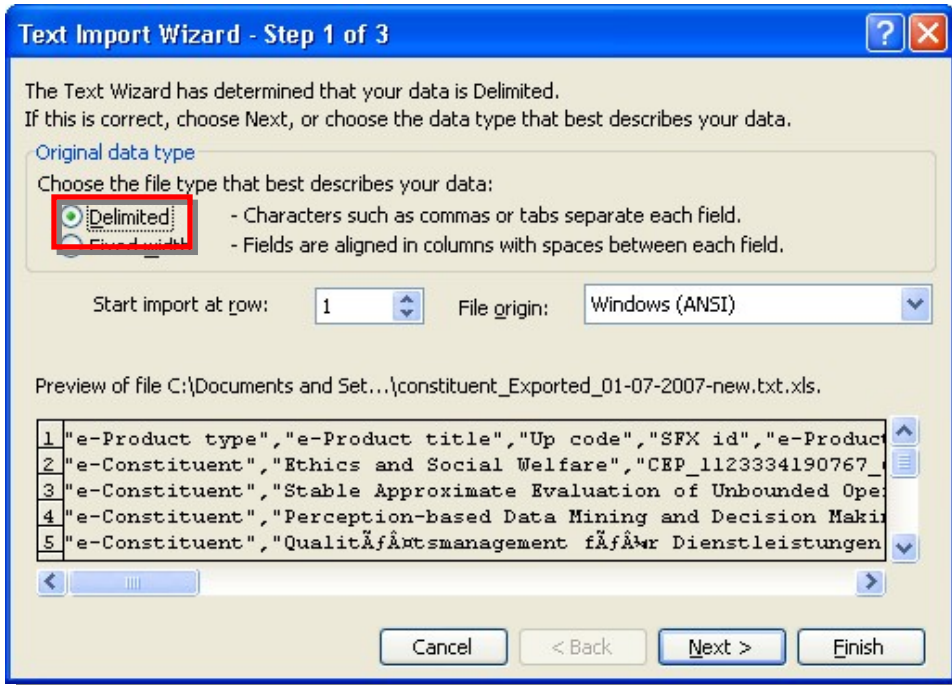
Text Import Wizard - Step 1 of 3

The Text Wizard has determined that your data is Delimited.
If this is correct, choose Next, or choose the data type that best describes your data.

Original data type

Choose the file type that best describes your data:

Delimited - Characters such as commas or tabs separate each field.

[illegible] - Fields are aligned in columns with spaces between each field.

Start import at row: 1 File origin: Windows (ANSI)

Preview of file C:\Documents and Set...\constituent_Exported_01-07-2007-new.txt.xls.

1 "e-Product type","e-Product title","Up code","SFX id","e-Product
2 "e-Constituent","Ethics and Social Welfare","CEP_1123334190767_
3 "e-Constituent","Stable Approximate Evaluation of Unbounded Ope
4 "e-Constituent","Perception-based Data Mining and Decision Maki
5 "e-Constituent","QualitÃƒÂ¤tsmanagement fÃƒÂ¼r Dienstleistungen

Cancel < Back Next > Finish